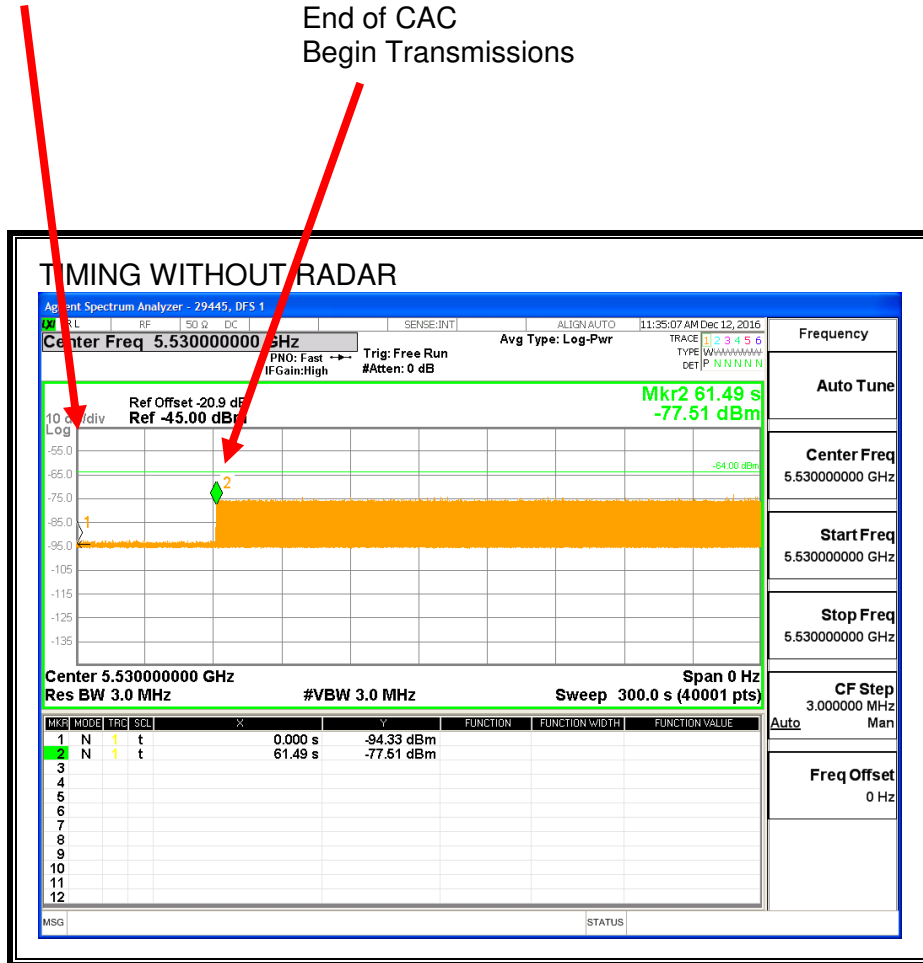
End of CAC
Begin Transmissions

TIMING WITHOUT RADAR

Agilent Spectrum Analyzer - 29445, DFS 1

RL RF 50 Ω DC SENSE:INT ALIGN AUTO 11:35:07 AM Dec 12, 2016

Center Freq 5.530000000 GHz

PNO: Fast
IFGain:High

Trig: Free Run
#Atten: 0 dB

Avg Type: Log-Pwr

TRACE 1 2 3 4 5 6
TYPE WWWWWW
DET P N N N N N

Ref Offset -20.9 dB
10 dB/div Ref -45.00 dBm
Log

Mkr2 61.49 s
-77.51 dBm

-55.0
-65.0
-75.0
-85.0
-95.0
-105
-115
-125
-135

-64.00 dBm

1
2

Center 5.530000000 GHz
Res BW 3.0 MHz
#VBW 3.0 MHz
Span 0 Hz
Sweep 300.0 s (40001 pts)

| MKR | MODE | TRC | SCL | X | Y | FUNCTION | FUNCTION WIDTH | FUNCTION VALUE |
|---|---|---|---|---|---|---|---|---|
| 1 | N | 1 | t | 0.000 s | -94.33 dBm | | | |
| 2 | N | 1 | t | 61.49 s | -77.51 dBm | | | |
| 3 | | | | | | | | |
| 4 | | | | | | | | |
| 5 | | | | | | | | |
| 6 | | | | | | | | |
| 7 | | | | | | | | |
| 8 | | | | | | | | |
| 9 | | | | | | | | |
| 10 | | | | | | | | |
| 11 | | | | | | | | |
| 12 | | | | | | | | |

MSG
STATUS

Frequency

Auto Tune

Center Freq
5.530000000 GHz

Start Freq
5.530000000 GHz

Stop Freq
5.530000000 GHz

CF Step
3.000000 MHz
Auto Man

Freq Offset
0 Hz